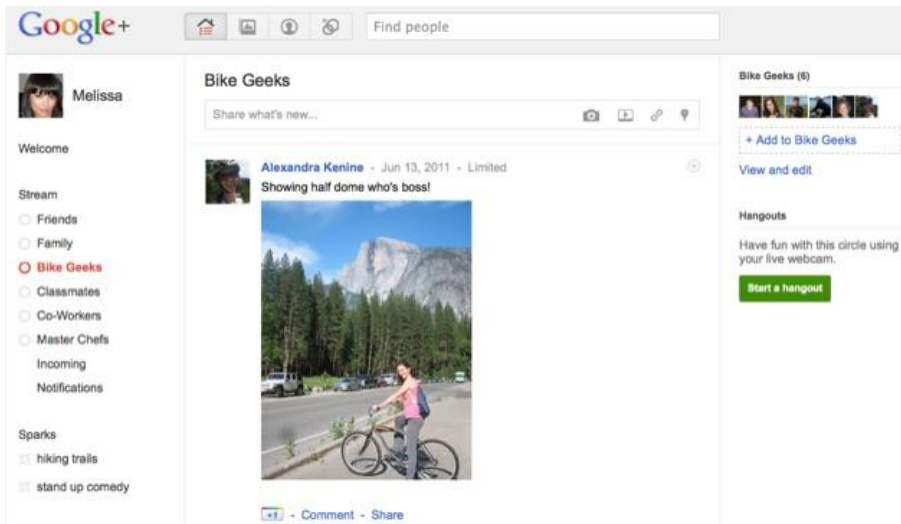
Google+

Find people

Melissa

Welcome

Stream

Friends

Family

Bike Geeks

Classmates

Co-Workers

Master Chefs

Incoming

Notifications

Sparks

hiking trails

stand up comedy

Bike Geeks

Share what's new...

Alexandra Kenine - Jun 13, 2011 - Limited

Showing half dome who's boss!

+1 - Comment - Share

Bike Geeks (6)

+ Add to Bike Geeks

View and edit

Hangouts

Have fun with this circle using your live webcam.

Start a hangout